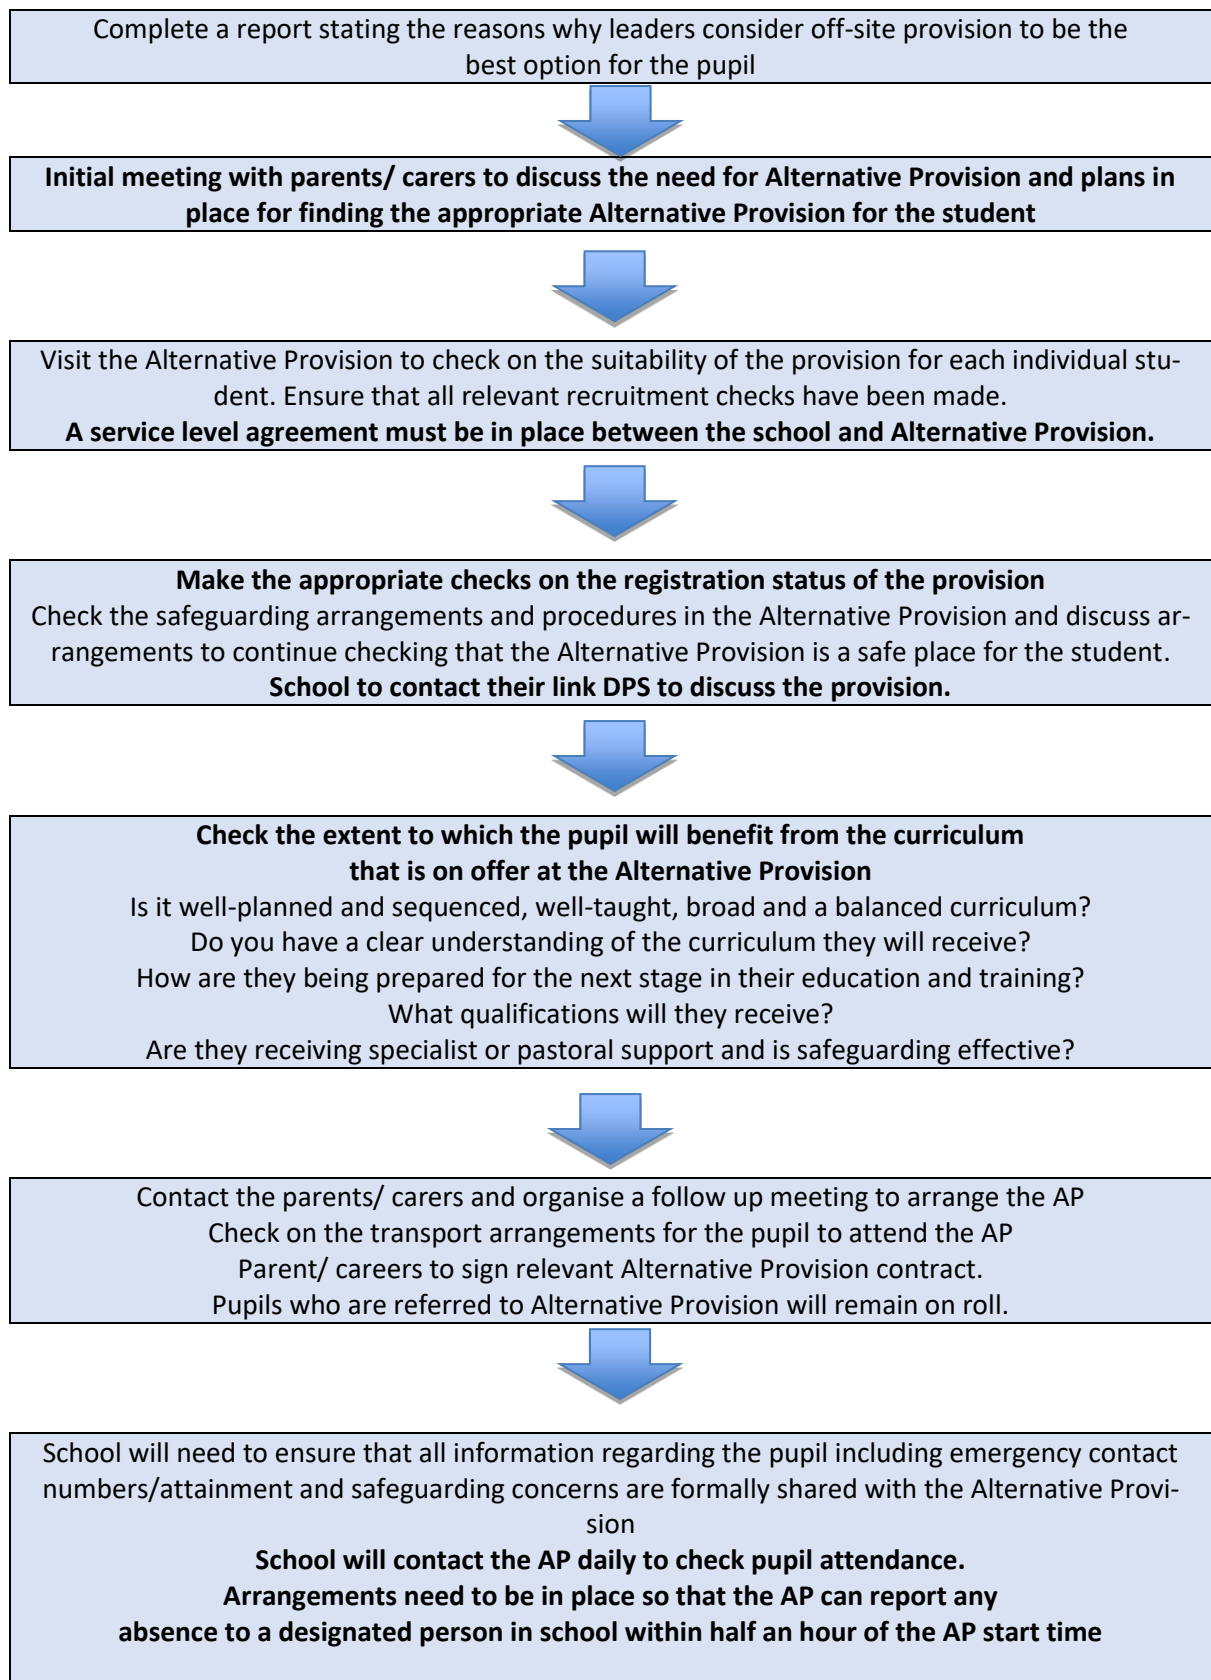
Complete a report stating the reasons why leaders consider off-site provision to be the best option for the pupil

Initial meeting with parents/ carers to discuss the need for Alternative Provision and plans in place for finding the appropriate Alternative Provision for the student

Visit the Alternative Provision to check on the suitability of the provision for each individual student. Ensure that all relevant recruitment checks have been made.
A service level agreement must be in place between the school and Alternative Provision.

Make the appropriate checks on the registration status of the provision
Check the safeguarding arrangements and procedures in the Alternative Provision and discuss arrangements to continue checking that the Alternative Provision is a safe place for the student.
School to contact their link DPS to discuss the provision.

Check the extent to which the pupil will benefit from the curriculum that is on offer at the Alternative Provision
Is it well-planned and sequenced, well-taught, broad and a balanced curriculum?
Do you have a clear understanding of the curriculum they will receive?
How are they being prepared for the next stage in their education and training?
What qualifications will they receive?
Are they receiving specialist or pastoral support and is safeguarding effective?

Contact the parents/ carers and organise a follow up meeting to arrange the AP
Check on the transport arrangements for the pupil to attend the AP
Parent/ careers to sign relevant Alternative Provision contract.
Pupils who are referred to Alternative Provision will remain on roll.

School will need to ensure that all information regarding the pupil including emergency contact numbers/attainment and safeguarding concerns are formally shared with the Alternative Provision
School will contact the AP daily to check pupil attendance.
Arrangements need to be in place so that the AP can report any absence to a designated person in school within half an hour of the AP start time